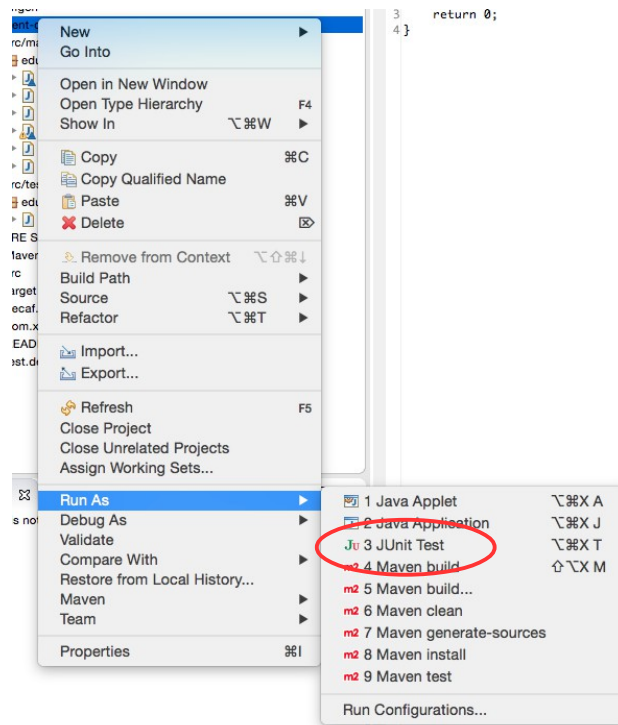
ent-c
rc/ma
edu
rc/tes
edu
RE S
Maven
rc
arget
ecaf.
om.x
EAD
est.d
s not

3 return 0;
4 }

New
Go Into

Open in New Window
Open Type Hierarchy F4
Show In ⌥⌘W

Copy ⌘C
Copy Qualified Name
Paste ⌘V
Delete ⌦

Remove from Context ⌥⇧⌘↓
Build Path
Source ⌥⌘S
Refactor ⌥⌘T

Import...
Export...

Refresh F5
Close Project
Close Unrelated Projects
Assign Working Sets...

Run As
Debug As
Validate
Compare With
Restore from Local History...
Maven
Team

Properties ⌘I

1 Java Applet ⌥⌘X A
2 Java Application ⌥⌘X J
Ju 3 JUnit Test ⌥⌘X T
m2 4 Maven build ⇧⌥X M
m2 5 Maven build...
m2 6 Maven clean
m2 7 Maven generate-sources
m2 8 Maven install
m2 9 Maven test

Run Configurations...